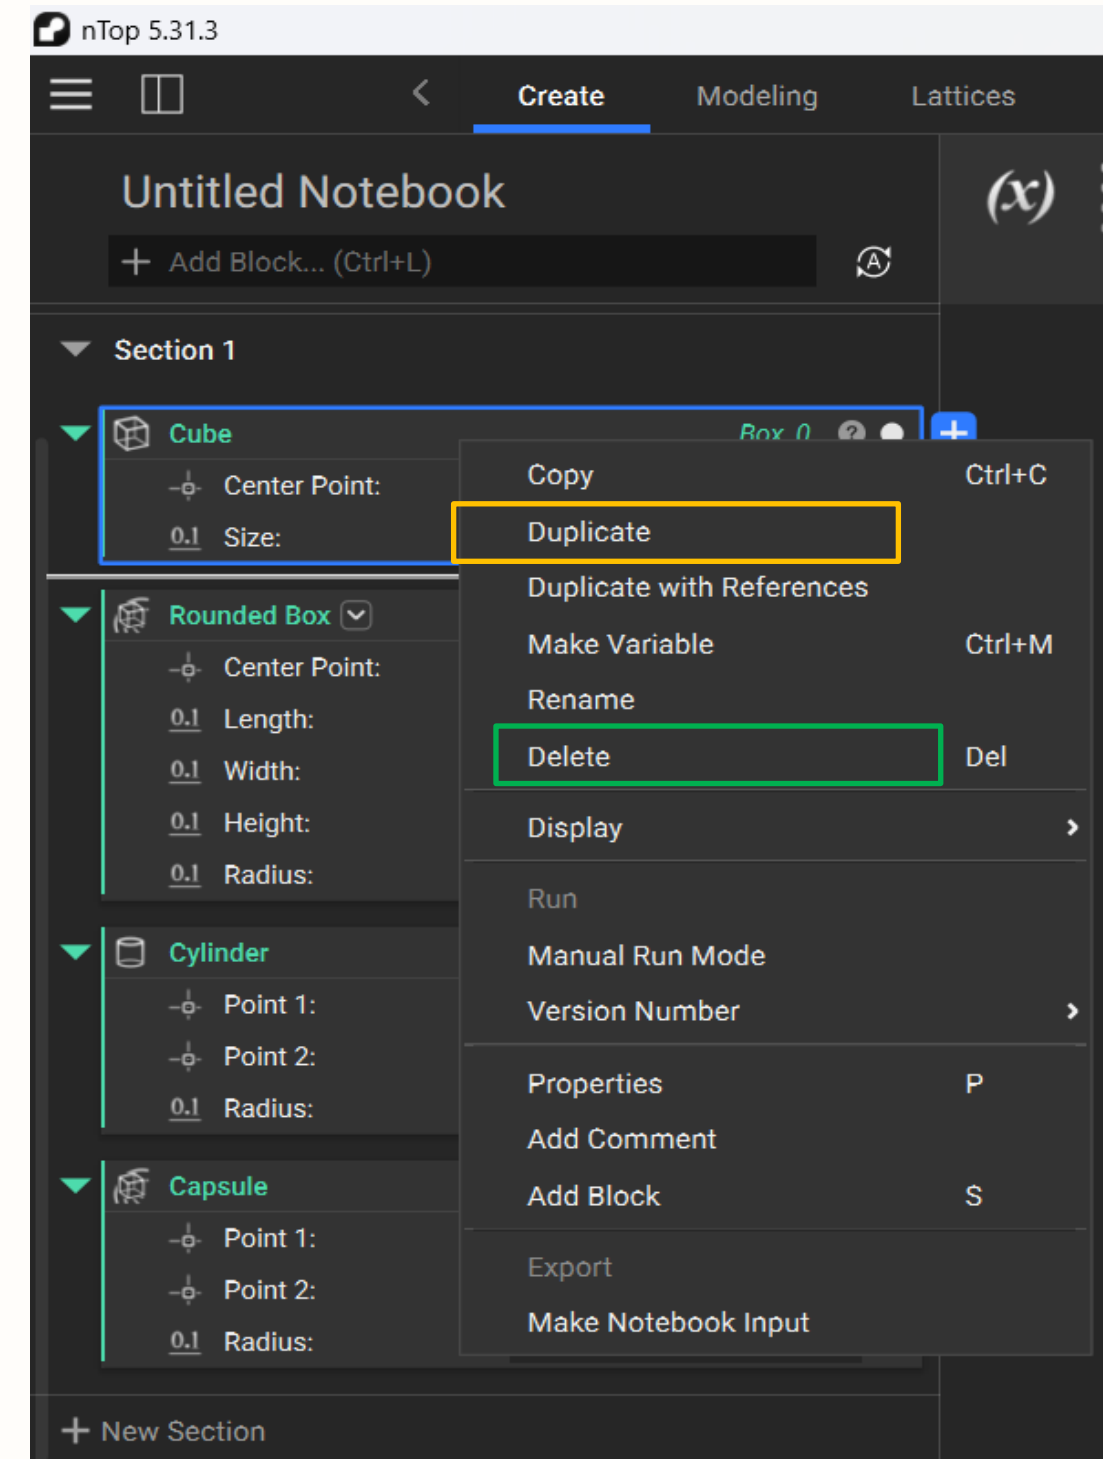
nTop 5.31.3

Create
Modeling
Lattices

Untitled Notebook

+ Add Block... (Ctrl+L)

$(x)$

Section 1

Cube
Box 0
Center Point:
0.1 Size:

Rounded Box
Center Point:
0.1 Length:
0.1 Width:
0.1 Height:
0.1 Radius:

Cylinder
Point 1:
Point 2:
0.1 Radius:

Capsule
Point 1:
Point 2:
0.1 Radius:

+ New Section

Copy Ctrl+C
Duplicate
Duplicate with References
Make Variable Ctrl+M
Rename
Delete Del
Display
Run
Manual Run Mode
Version Number
Properties P
Add Comment
Add Block S
Export
Make Notebook Input